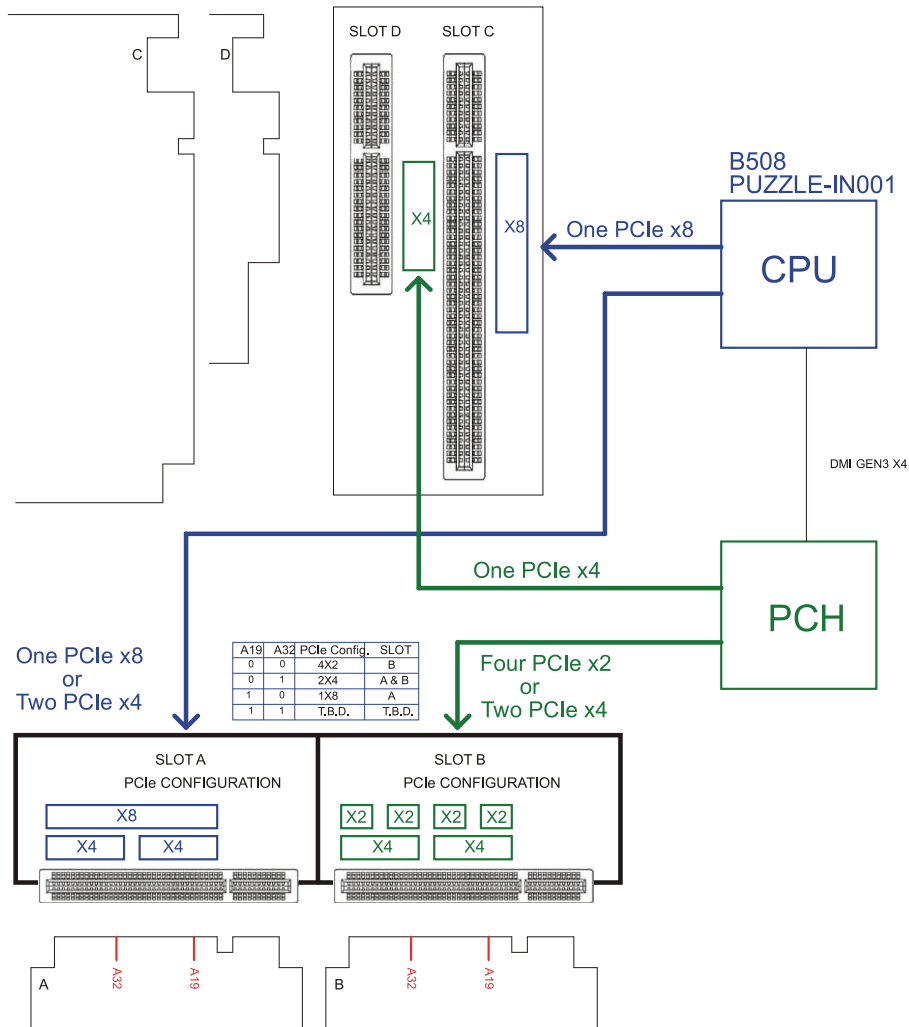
C

D

SLOT D

SLOT C

X4

X8

B508
PUZZLE-IN001

One PCIe x8

CPU

DMI GEN3 X4

One PCIe x4

PCH

One PCIe x8
or
Two PCIe x4

| A19 | A32 | PCIe Config. | SLOT |
|---|---|---|---|
| 0 | 0 | 4X2 | B |
| 0 | 1 | 2X4 | A & B |
| 1 | 0 | 1X8 | A |
| 1 | 1 | T.B.D. | T.B.D. |

Four PCIe x2
or
Two PCIe x4

SLOT A
PCIe CONFIGURATION

X8

X4

X4

SLOT B
PCIe CONFIGURATION

X2

X2

X2

X2

X4

X4

A

A32

A19

B

A32

A19